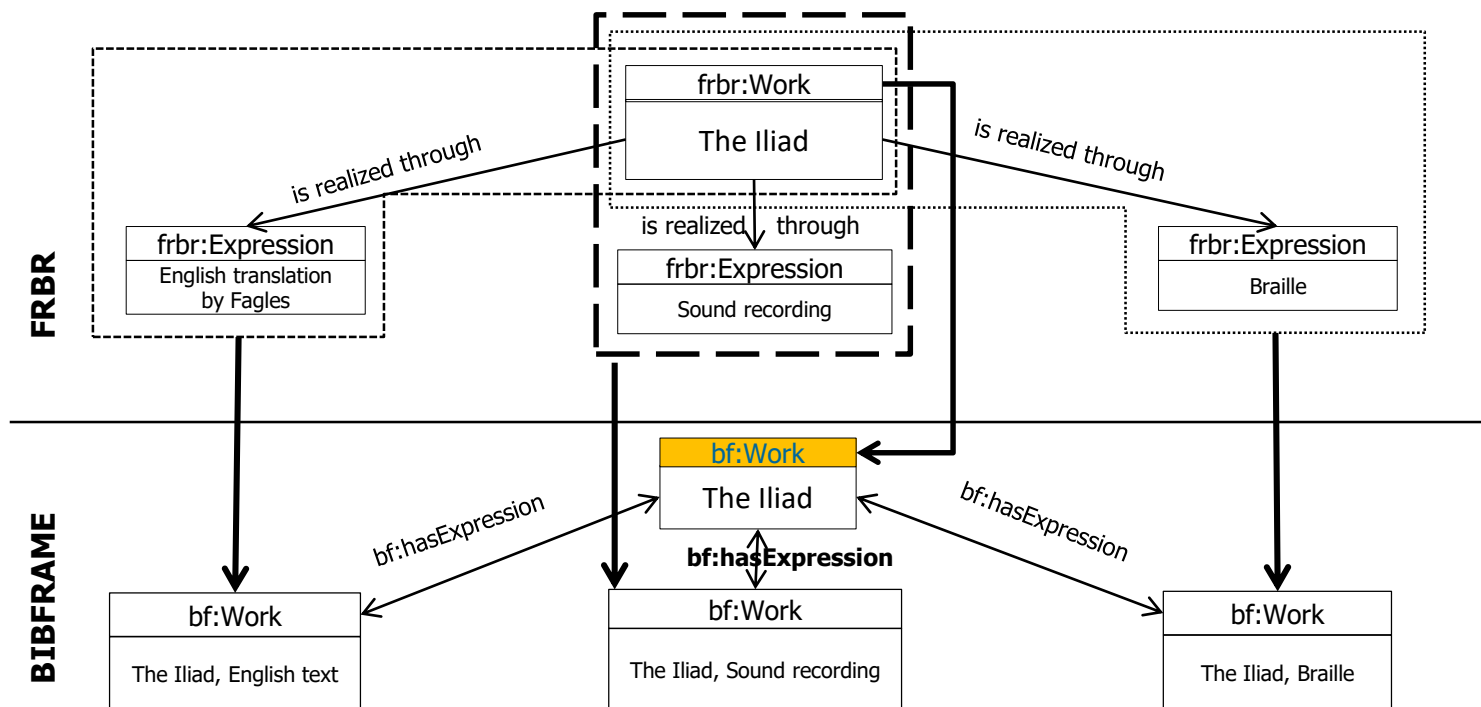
FRBR

frbr:Work

The Iliad

is realized through

is realized through

is realized through

frbr:Expression

English translation by Fagles

frbr:Expression

Sound recording

frbr:Expression

Braille

BIBFRAME

bf:Work

The Iliad

bf:hasExpression

bf:hasExpression

bf:hasExpression

bf:Work

The Iliad, English text

bf:Work

The Iliad, Sound recording

bf:Work

The Iliad, Braille